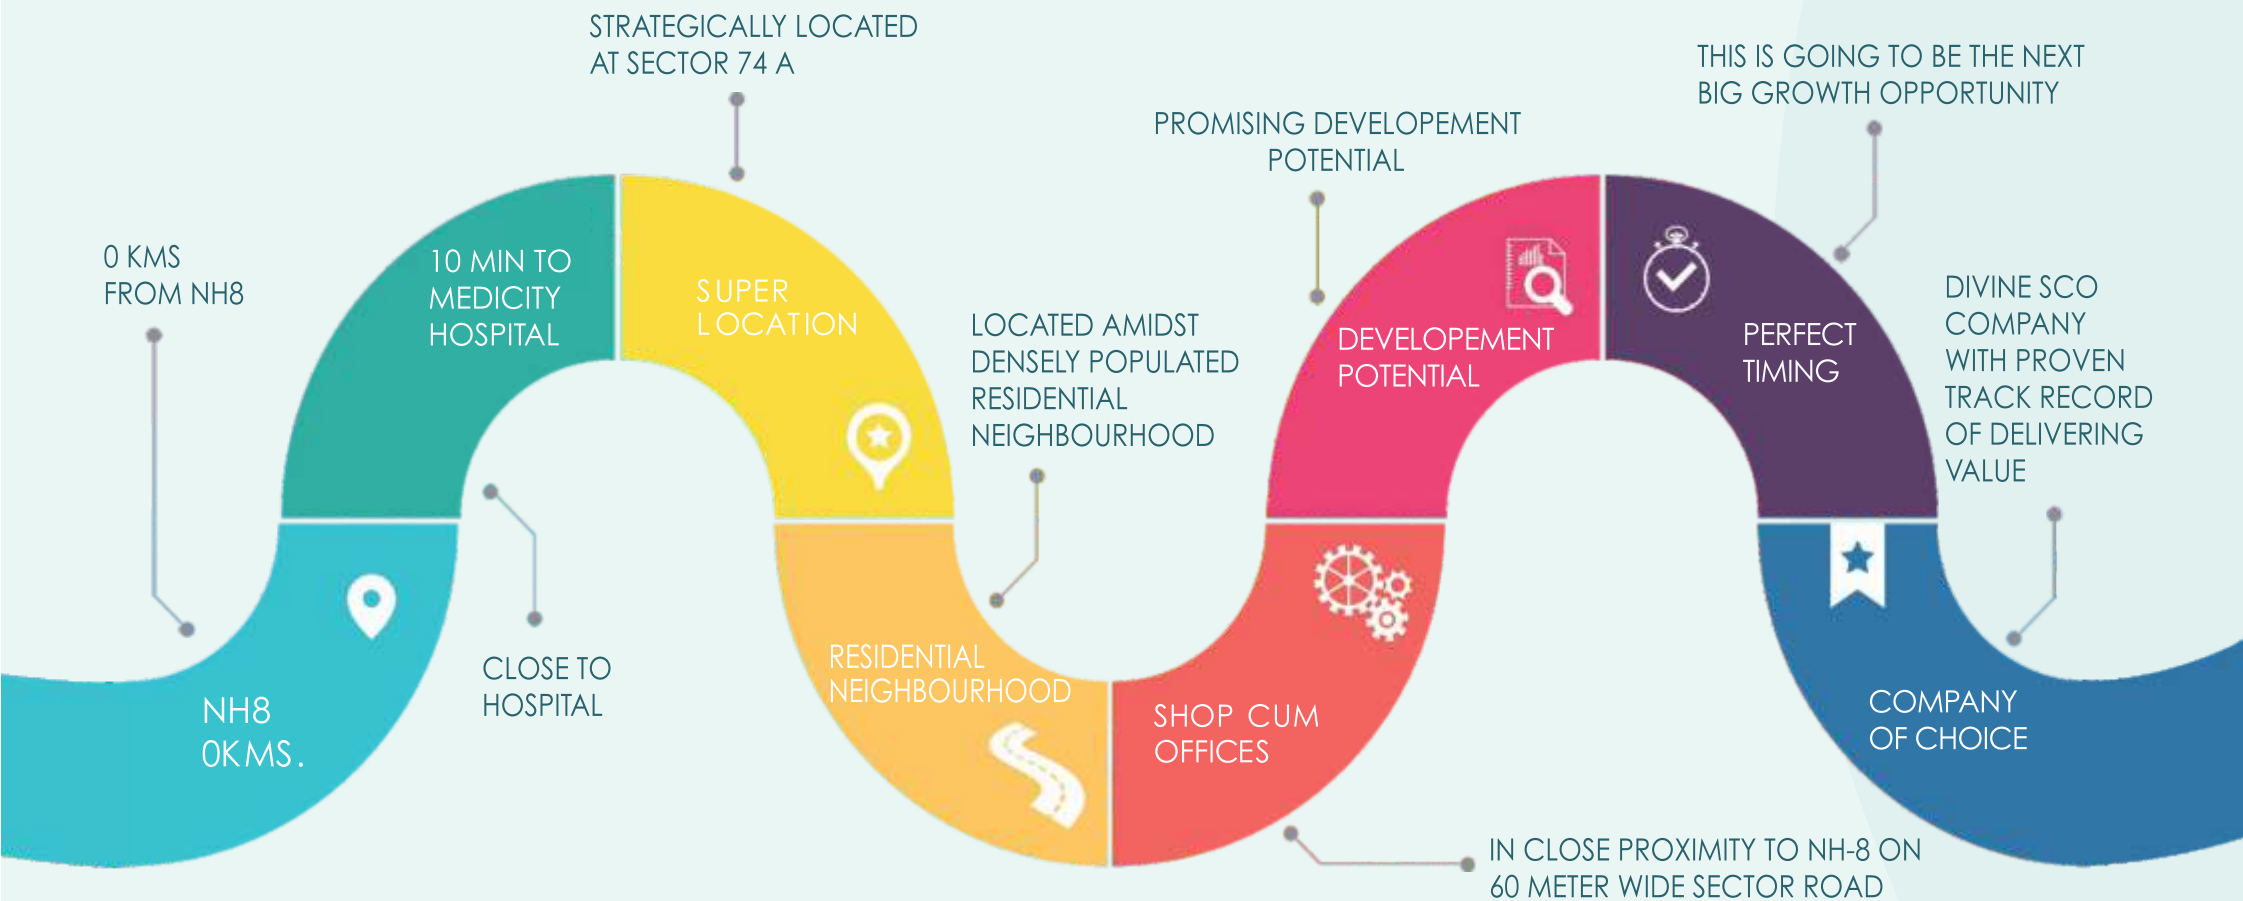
STRATEGICALLY LOCATED AT SECTOR 74 A

THIS IS GOING TO BE THE NEXT BIG GROWTH OPPORTUNITY

PROMISING DEVELOPEMENT POTENTIAL

0 KMS FROM NH8

10 MIN TO MEDICITY HOSPITAL

SUPER LOCATION

LOCATED AMIDST DENSELY POPULATED RESIDENTIAL NEIGHBOURHOOD

DEVELOPEMENT POTENTIAL

PERFECT TIMING

DIVINE SCO COMPANY WITH PROVEN TRACK RECORD OF DELIVERING VALUE

NH8 0KMS.

CLOSE TO HOSPITAL

RESIDENTIAL NEIGHBOURHOOD

SHOP CUM OFFICES

COMPANY OF CHOICE

IN CLOSE PROXIMITY TO NH-8 ON 60 METER WIDE SECTOR ROAD